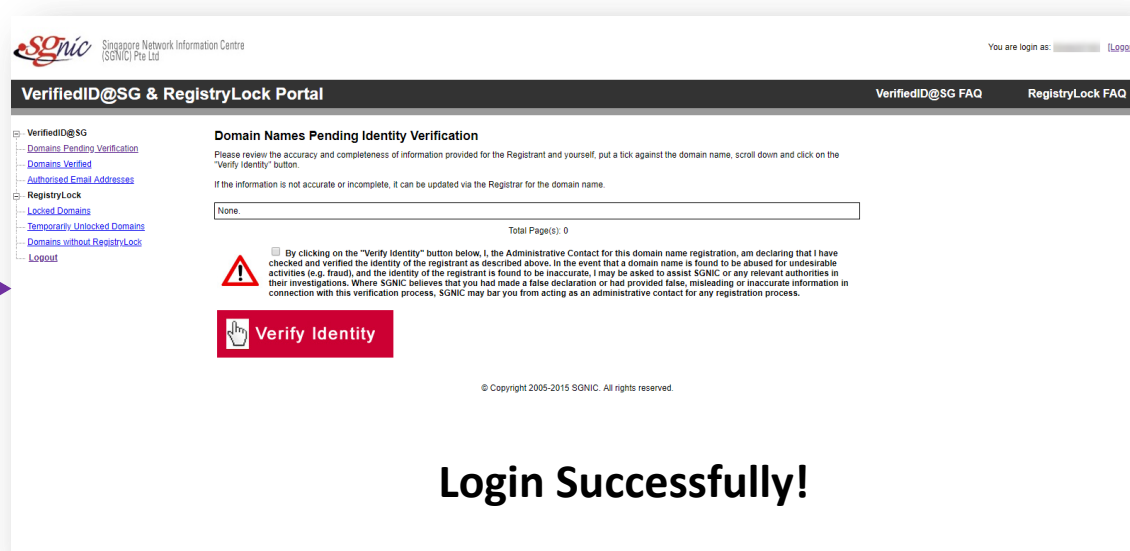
SGnic Singapore Network Information Centre (SGNIC) Pte Ltd

You are login as: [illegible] [Logo

VerifiedID@SG & RegistryLock Portal

VerifiedID@SG FAQ

RegistryLock FAQ

VerifiedID@SG
Domains Pending Verification
Domains Verified
Authorised Email Addresses
RegistryLock
Locked Domains
Temporarily Unlocked Domains
Domains without RegistryLock
Logout

Domain Names Pending Identity Verification

Please review the accuracy and completeness of information provided for the Registrant and yourself, put a tick against the domain name, scroll down and click on the "Verify Identity" button.

If the information is not accurate or incomplete, it can be updated via the Registrar for the domain name.

None.

Total Page(s): 0

By clicking on the "Verify Identity" button below, I, the Administrative Contact for this domain name registration, am declaring that I have checked and verified the identity of the registrant as described above. In the event that a domain name is found to be abused for undesirable activities (e.g. fraud), and the identity of the registrant is found to be inaccurate, I may be asked to assist SGNIC or any relevant authorities in their investigations. Where SGNIC believes that you had made a false declaration or had provided false, misleading or inaccurate information in connection with this verification process, SGNIC may bar you from acting as an administrative contact for any registration process.

Verify Identity

© Copyright 2005-2015 SGNIC. All rights reserved.

Login Successfully!